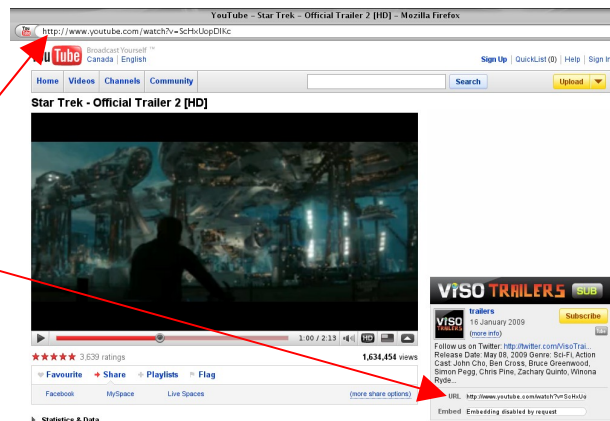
YouTube – Star Trek – Official Trailer 2 [HD] – Mozilla Firefox

http://www.youtube.com/watch?v=ScHxUopDIKc

YouTube Broadcast Yourself™ Canada | English

Sign Up | QuickList (0) | Help | Sign In

Home Videos Channels Community

Search

Upload

Star Trek - Official Trailer 2 [HD]

1:00 / 2:13

HD

3,639 ratings

1,634,454 views

Favourite Share Playlists Flag

Facebook MySpace Live Spaces (more share options)

Statistics & Data

VISO TRAILERS SUB

VISO TRAILERS

trailers
16 January 2009
(more info)

Subscribe

Follow us on Twitter: http://twitter.com/VisoTrai... Release Date: May 08, 2009 Genre: Sci-Fi, Action Cast: John Cho, Ben Cross, Bruce Greenwood, Simon Pegg, Chris Pine, Zachary Quinto, Winona Ryde...

URL http://www.youtube.com/watch?v=ScHxUo

Embed Embedding disabled by request